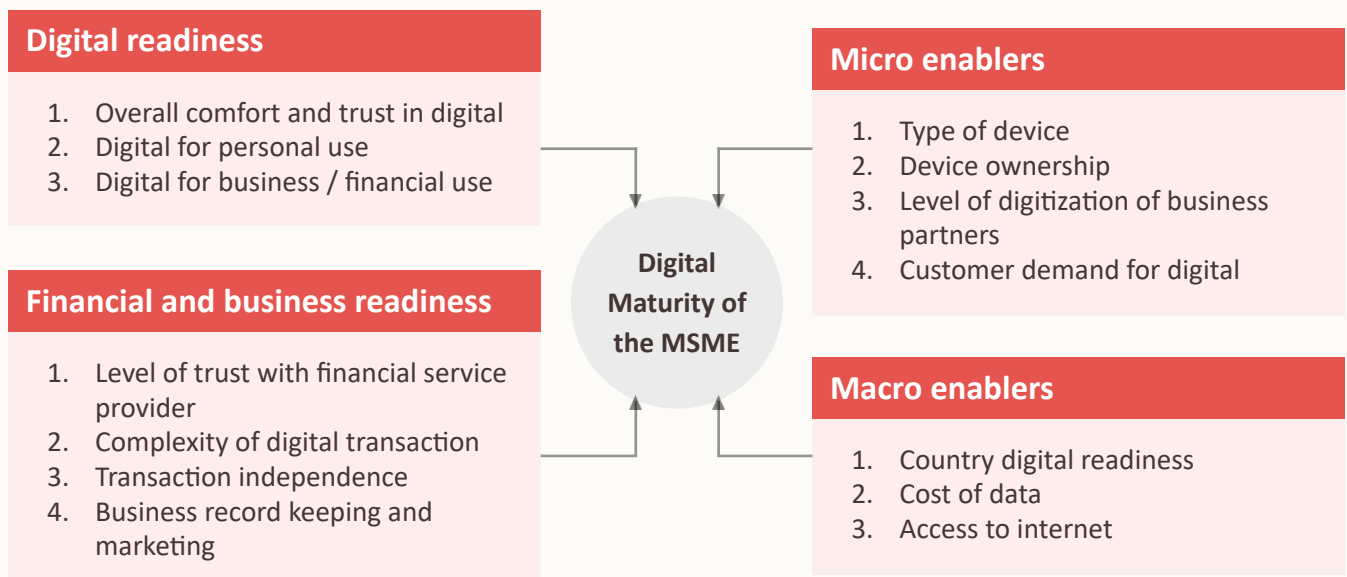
Digital readiness

1. Overall comfort and trust in digital
2. Digital for personal use
3. Digital for business / financial use

Financial and business readiness

1. Level of trust with financial service provider
2. Complexity of digital transaction
3. Transaction independence
4. Business record keeping and marketing

Digital Maturity of the MSME

Micro enablers

1. Type of device
2. Device ownership
3. Level of digitization of business partners
4. Customer demand for digital

Macro enablers

1. Country digital readiness
2. Cost of data
3. Access to internet